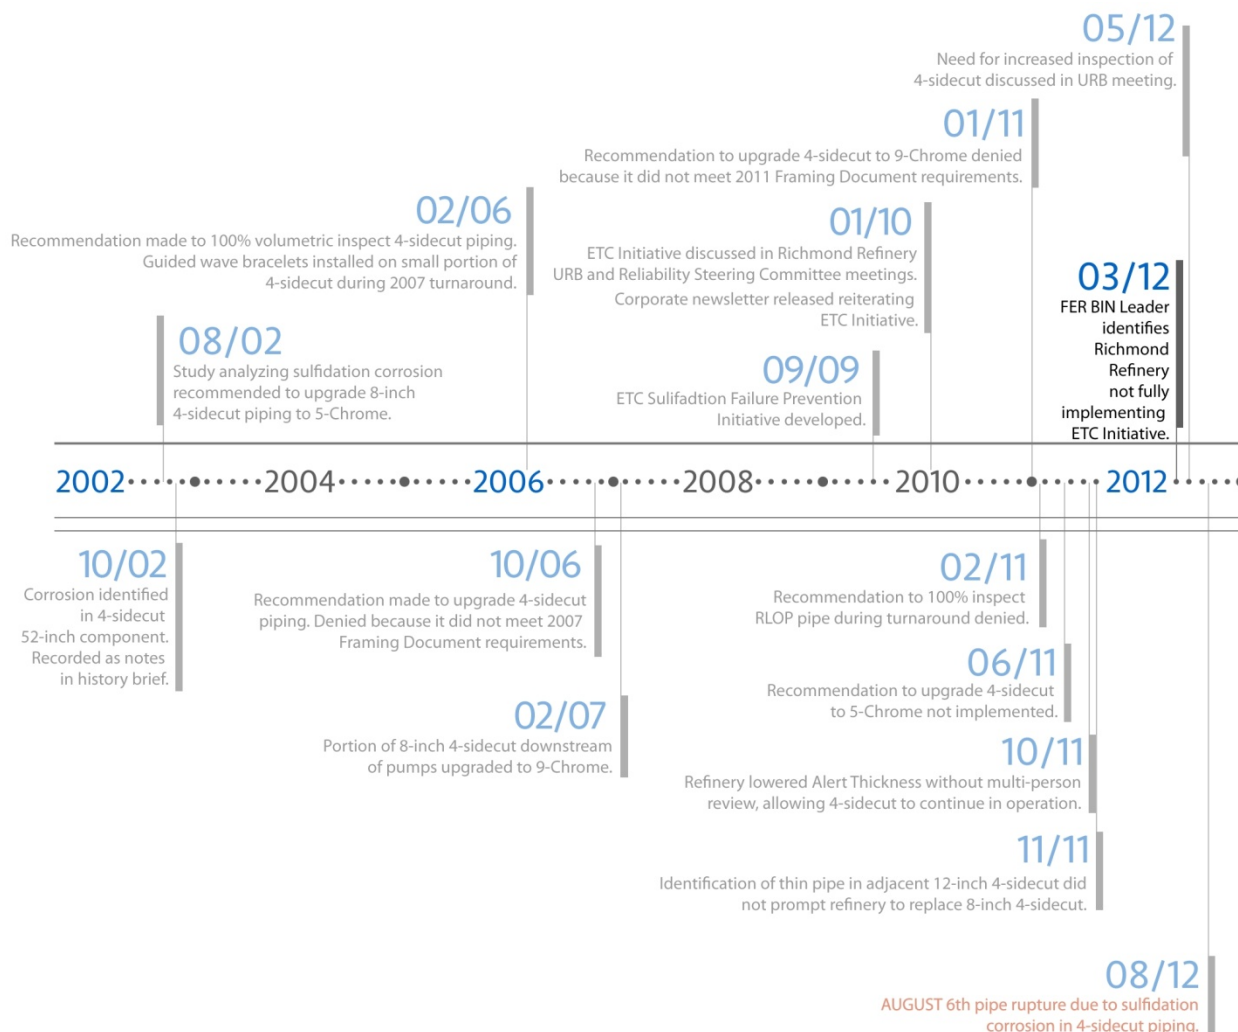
05/12
Need for increased inspection of 4-sidecut discussed in URB meeting.

01/11
Recommendation to upgrade 4-sidecut to 9-Chrome denied because it did not meet 2011 Framing Document requirements.

02/06
Recommendation made to 100% volumetric inspect 4-sidecut piping. Guided wave bracelets installed on small portion of 4-sidecut during 2007 turnaround.

01/10
ETC Initiative discussed in Richmond Refinery URB and Reliability Steering Committee meetings.
Corporate newsletter released reiterating ETC Initiative.

03/12
FER BIN Leader identifies Richmond Refinery not fully implementing ETC Initiative.

08/02
Study analyzing sulfidation corrosion recommended to upgrade 8-inch 4-sidecut piping to 5-Chrome.

09/09
ETC Sulifadtion Failure Prevention Initiative developed.

2002 2004 2006 2008 2010 2012

10/02
Corrosion identified in 4-sidecut 52-inch component. Recorded as notes in history brief.

10/06
Recommendation made to upgrade 4-sidecut piping. Denied because it did not meet 2007 Framing Document requirements.

02/11
Recommendation to 100% inspect RLOP pipe during turnaround denied.

06/11
Recommendation to upgrade 4-sidecut to 5-Chrome not implemented.

02/07
Portion of 8-inch 4-sidecut downstream of pumps upgraded to 9-Chrome.

10/11
Refinery lowered Alert Thickness without multi-person review, allowing 4-sidecut to continue in operation.

11/11
Identification of thin pipe in adjacent 12-inch 4-sidecut did not prompt refinery to replace 8-inch 4-sidecut.

08/12
AUGUST 6th pipe rupture due to sulfidation corrosion in 4-sidecut piping.